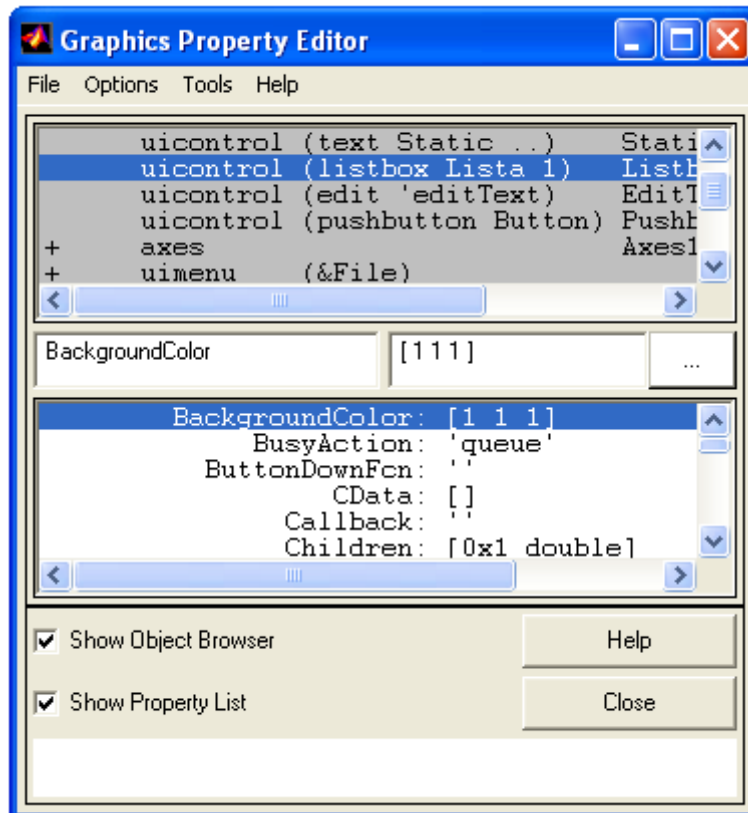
Graphics Property Editor

File Options Tools Help

uicontrol (text Static ..) Stati
uicontrol (listbox Lista 1) Listb
uicontrol (edit 'editText) EditT
uicontrol (pushbutton Button) Pushb
+ axes Axes1
+ uimenu (&File)

BackgroundColor
[1 1 1]
...

BackgroundColor: [1 1 1]
BusyAction: 'queue'
ButtonDownFcn: ''
CData: []
Callback: ''
Children: [0x1 double]

Show Object Browser
Help
Show Property List
Close